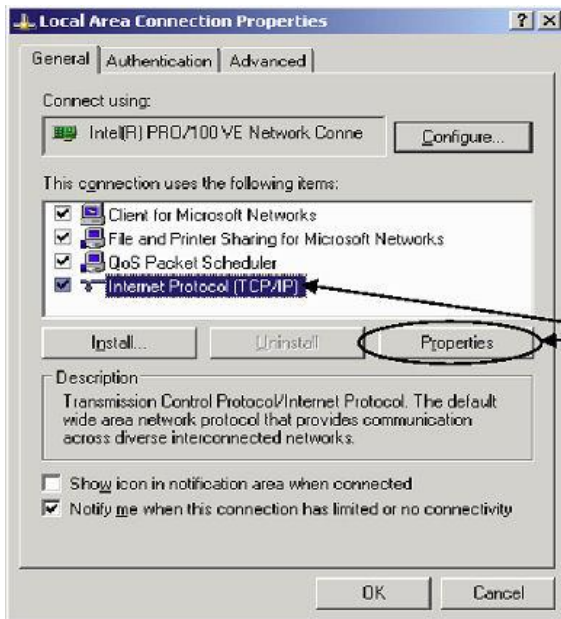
Local Area Connection Properties

?

X

General

Authentication

Advanced

Connect using:

Intel(R) PRO/100 VE Network Conne

Configure...

This connection uses the following items:

Client for Microsoft Networks

File and Printer Sharing for Microsoft Networks

QoS Packet Scheduler

Internet Protocol (TCP/IP)

Install...

Uninstall

Properties

Description

Transmission Control Protocol/Internet Protocol. The default wide area network protocol that provides communication across diverse interconnected networks.

Show icon in notification area when connected

Notify me when this connection has limited or no connectivity

OK

Cancel